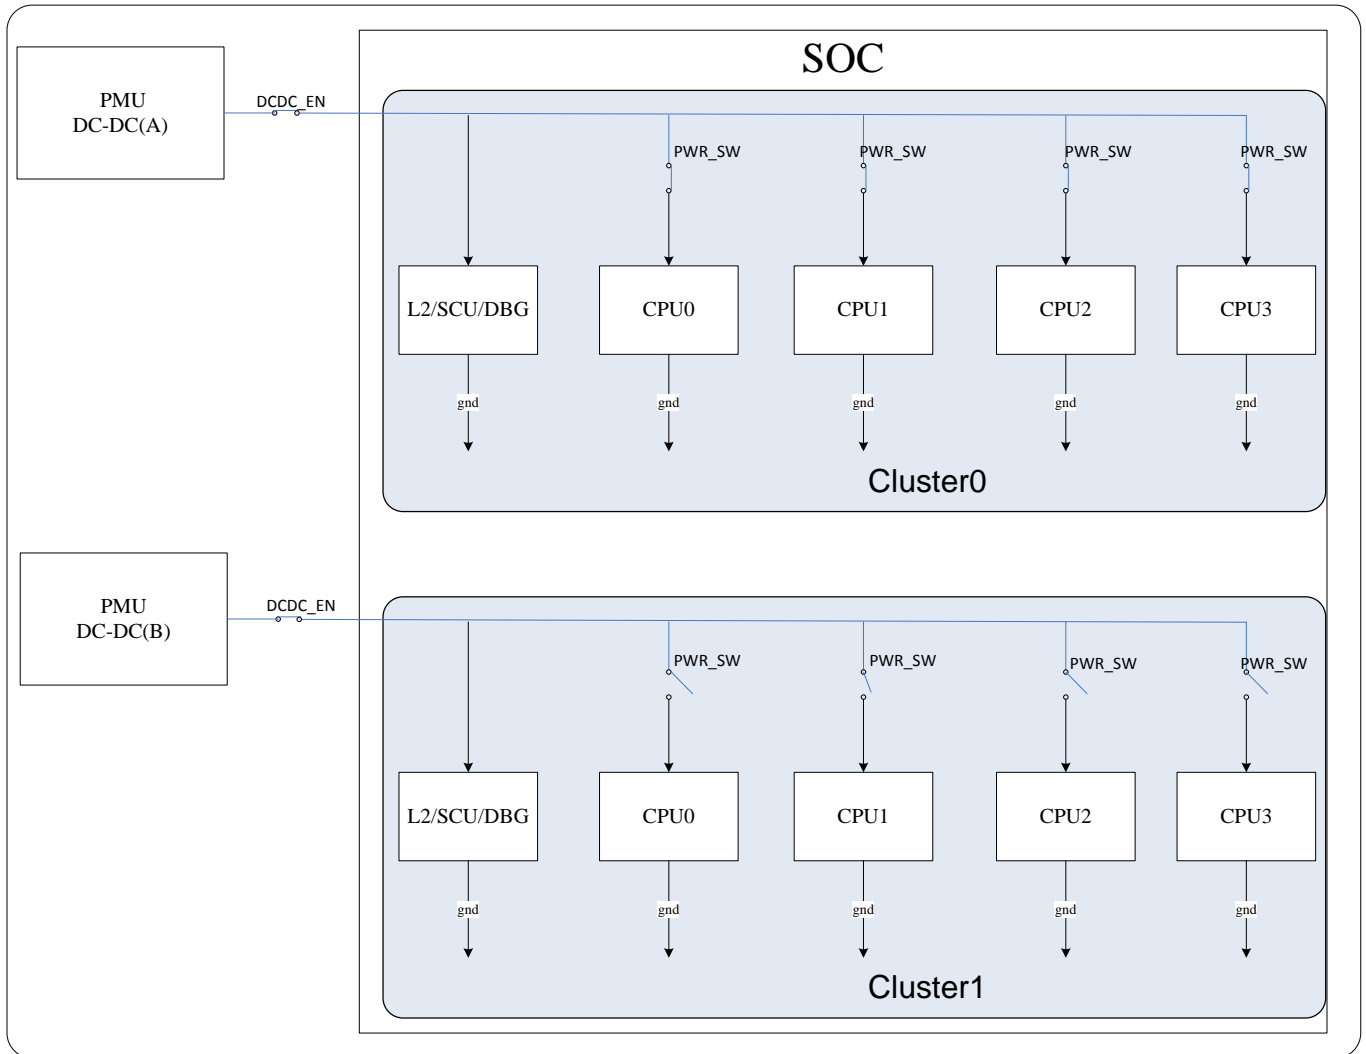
PMU
DC-DC(A)

DCDC_EN

SOC

PWR_SW
PWR_SW
PWR_SW
PWR_SW

L2/SCU/DBG
CPU0
CPU1
CPU2
CPU3

gnd
gnd
gnd
gnd
gnd

Cluster0

PMU
DC-DC(B)

DCDC_EN

PWR_SW
PWR_SW
PWR_SW
PWR_SW

L2/SCU/DBG
CPU0
CPU1
CPU2
CPU3

gnd
gnd
gnd
gnd
gnd

Cluster1